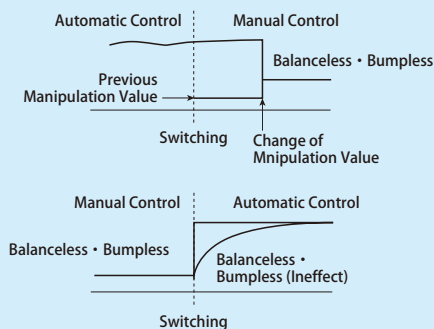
Automatic Control
Manual Control
Balanceless・Bumpless
Previous Manipulation Value
Switching
Change of Mnipulation Value

Manual Control
Automatic Control
Balanceless・Bumpless
Balanceless・Bumpless (Ineffect)
Switching